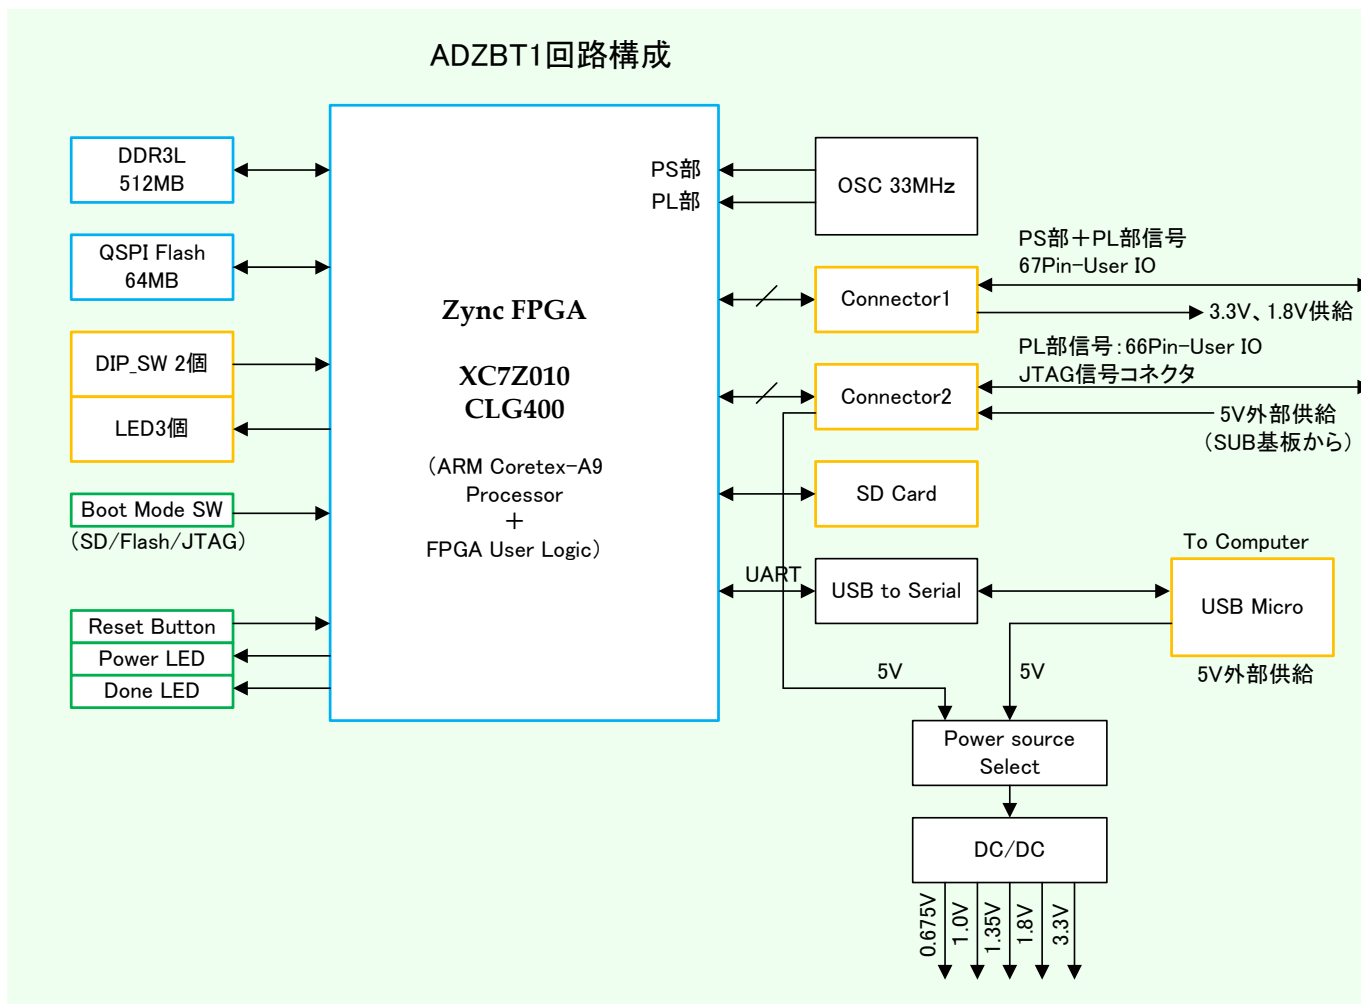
ADZBT1回路構成

DDR3L 512MB

QSPI Flash 64MB

DIP_SW 2個

LED3個

Boot Mode SW
(SD/Flash/JTAG)

Reset Button

Power LED

Done LED

PS部
PL部

Zync FPGA

XC7Z010
CLG400

(ARM Coretex-A9 Processor
+
FPGA User Logic)

OSC 33MHz

PS部+PL部信号
67Pin-User IO

Connector1

3.3V、1.8V供給

PL部信号:66Pin-User IO
JTAG信号コネクタ

Connector2

5V外部供給
(SUB基板から)

SD Card

To Computer

UART

USB to Serial

USB Micro

5V外部供給

5V

5V

Power source Select

DC/DC

0.675V
1.0V
1.35V
1.8V
3.3V